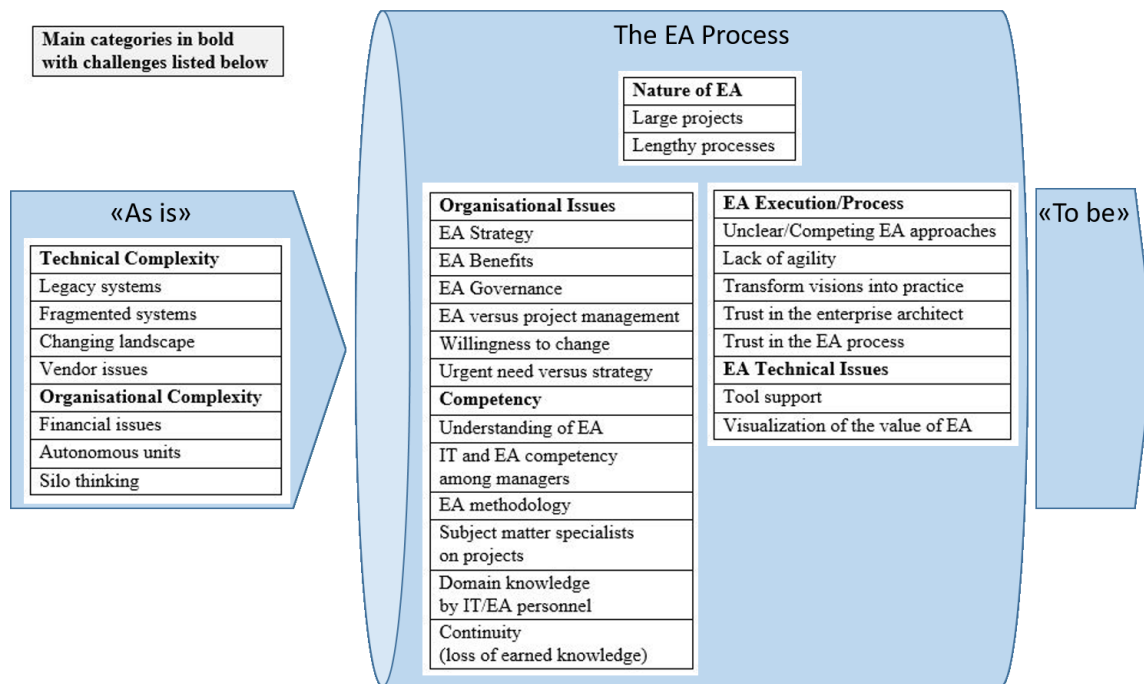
Main categories in bold with challenges listed below

The EA Process

| Nature of EA |
|---|
| Large projects |
| Lengthy processes |

«As is»

| Technical Complexity |
|---|
| Legacy systems |
| Fragmented systems |
| Changing landscape |
| Vendor issues |
| Organisational Complexity |
| Financial issues |
| Autonomous units |
| Silo thinking |

| Organisational Issues |
|---|
| EA Strategy |
| EA Benefits |
| EA Governance |
| EA versus project management |
| Willingness to change |
| Urgent need versus strategy |
| Competency |
| Understanding of EA |
| IT and EA competency among managers |
| EA methodology |
| Subject matter specialists on projects |
| Domain knowledge by IT/EA personnel |
| Continuity (loss of earned knowledge) |

| EA Execution/Process |
|---|
| Unclear/Competing EA approaches |
| Lack of agility |
| Transform visions into practice |
| Trust in the enterprise architect |
| Trust in the EA process |
| EA Technical Issues |
| Tool support |
| Visualization of the value of EA |

«To be»